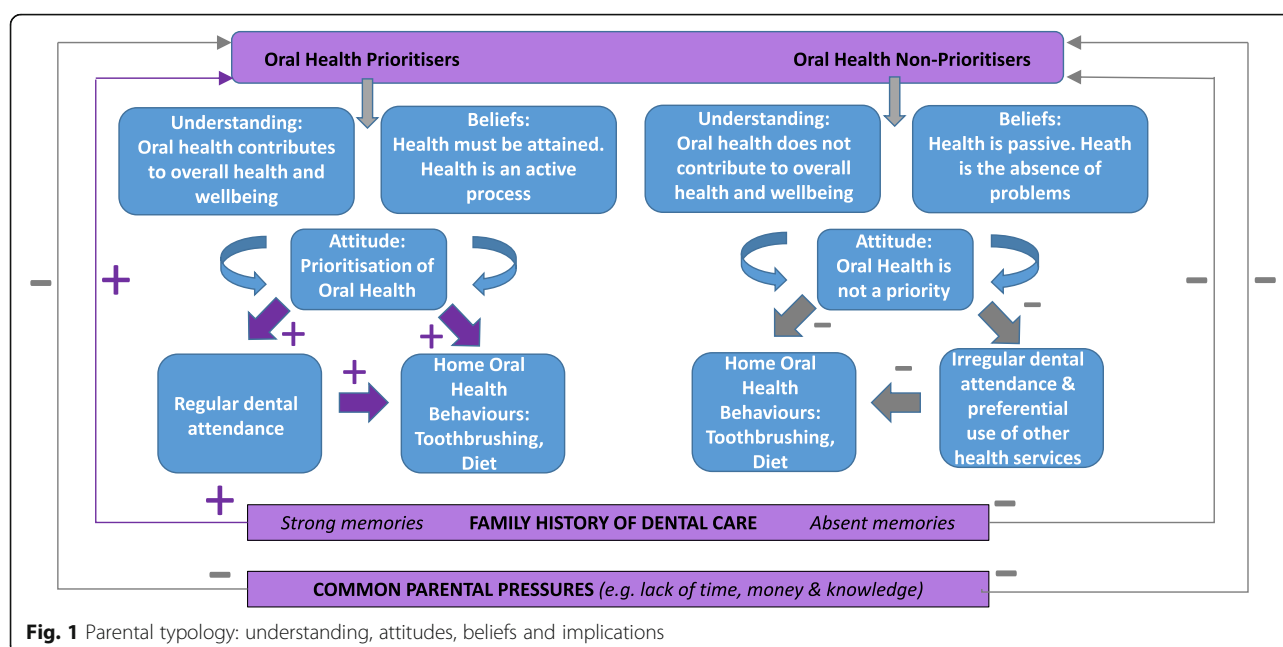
Oral Health Prioritisers

Oral Health Non-Prioritisers

Understanding: Oral health contributes to overall health and wellbeing

Beliefs: Health must be attained. Health is an active process

Understanding: Oral health does not contribute to overall health and wellbeing

Beliefs: Health is passive. Heath is the absence of problems

Attitude: Prioritisation of Oral Health

Attitude: Oral Health is not a priority

+

+

+

+

+

–

–

–

–

–

–

–

–

Regular dental attendance

Home Oral Health Behaviours: Toothbrushing, Diet

Home Oral Health Behaviours: Toothbrushing, Diet

Irregular dental attendance & preferential use of other health services

Strong memories FAMILY HISTORY OF DENTAL CARE Absent memories

COMMON PARENTAL PRESSURES (e.g. lack of time, money & knowledge)

Fig. 1 Parental typology: understanding, attitudes, beliefs and implications